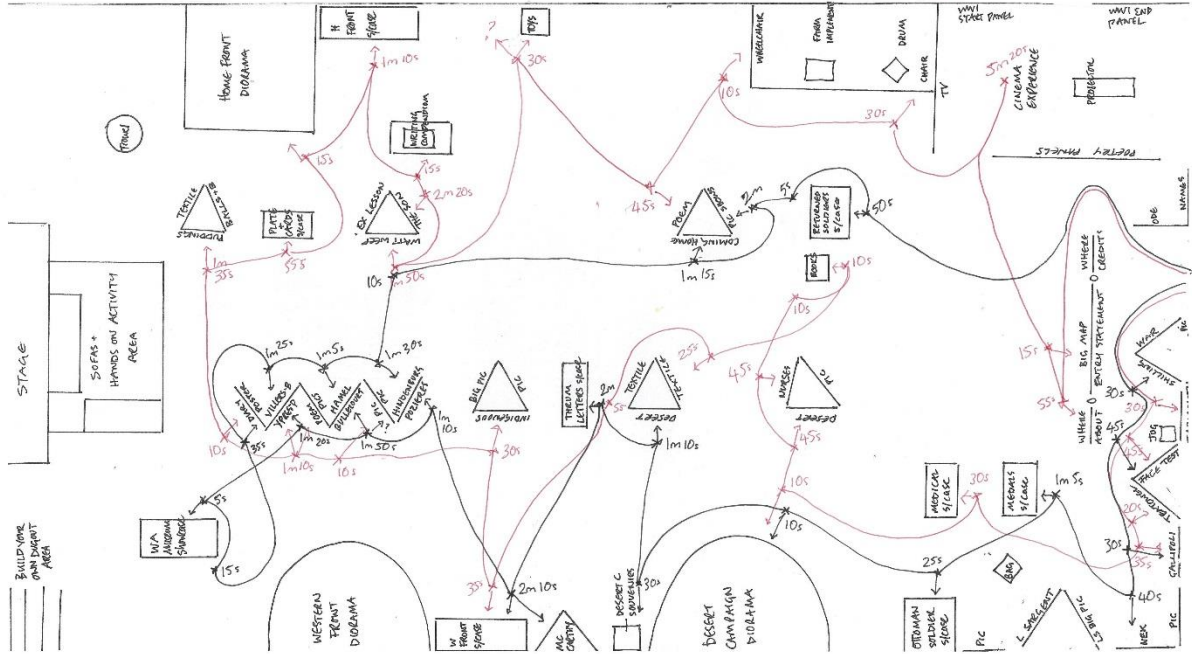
HOME FRONT DIORAMA

H FRONT S/CASE

TOYS

WHEELCHAIR

FARM IMPLEMENT

DRUM

CHAIR

TV

WW1 START PANEL

WW1 END PANEL

PROJECTOR

CINEMA EXPERIENCE

POETRY PANELS

TRUNK

WRITING COMPETITION

1m 10s

15s

15s

2m 20s

30s

45s

10s

30s

5m 20s

50s

5s

2m

TEXTILE

BELTS

PUDDINGS

PLATE + CARDS S/CASE

WATT WEEP

SEX LESSON

THE MOV

COMING HOME

POEM

SHOES

RETURNED SOLDIERS S/CASE

ODE

NAMES

1m 35s

55s

10s

1m 50s

1m 15s

BOOKS

10s

WHERE CREDITS

STAGE

SOFAS + HANDS ON ACTIVITY AREA

1m 25s

1m 5s

1m 30s

POSTER

VILLERS-B TRENCH

SOUND

HAMEL

BILLBOARD

PIC

HINDENBURG POSTERS

BIG PIC

PIC

INDIGENOUS

THEM LETTERS S/CASE

TEXTILE

DESERT

TEXTILE

NURSES

PIC

DESERT

25s

45s

10s

BIG MAP

ENTRY STATEMENT

WHERE ABOUT

15s

55s

WAR

SKETCHING

30s

45s

JIG

FACE TEST

10s

35s

1m 20s

1m 50s

1m 10s

10s

10s

30s

2m

5s

1m 10s

45s

10s

MEDICAL S/CASE

MEDALS S/CASE

30s

1m 5s

20s

TEXTILE

GALLIPOLI

30s

55s

W.A. MILITARY S/CASE

5s

15s

BUILD YOUR OWN DUGOUT AREA

10s

WESTERN FRONT DIORAMA

35s

2m 10s

W FRONT S/CASE

MC CARTHY

DESERT SOUVENIRS

30s

DESERT CAMPAIGN DIORAMA

25s

OTTOMAN SOLDIER S/CASE

BAG

PIC

L SERGEANT

BIG PIC

40s

NEK

PIC